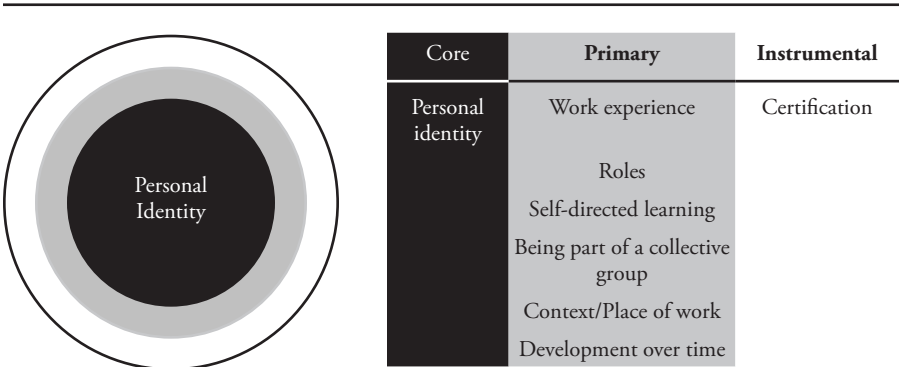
Personal Identity

| Core | Primary | Instrumental |
|---|---|---|
| Personal identity | Work experience | Certification |
| | Roles | |
| | Self-directed learning | |
| | Being part of a collective group | |
| | Context/Place of work | |
| | Development over time | |